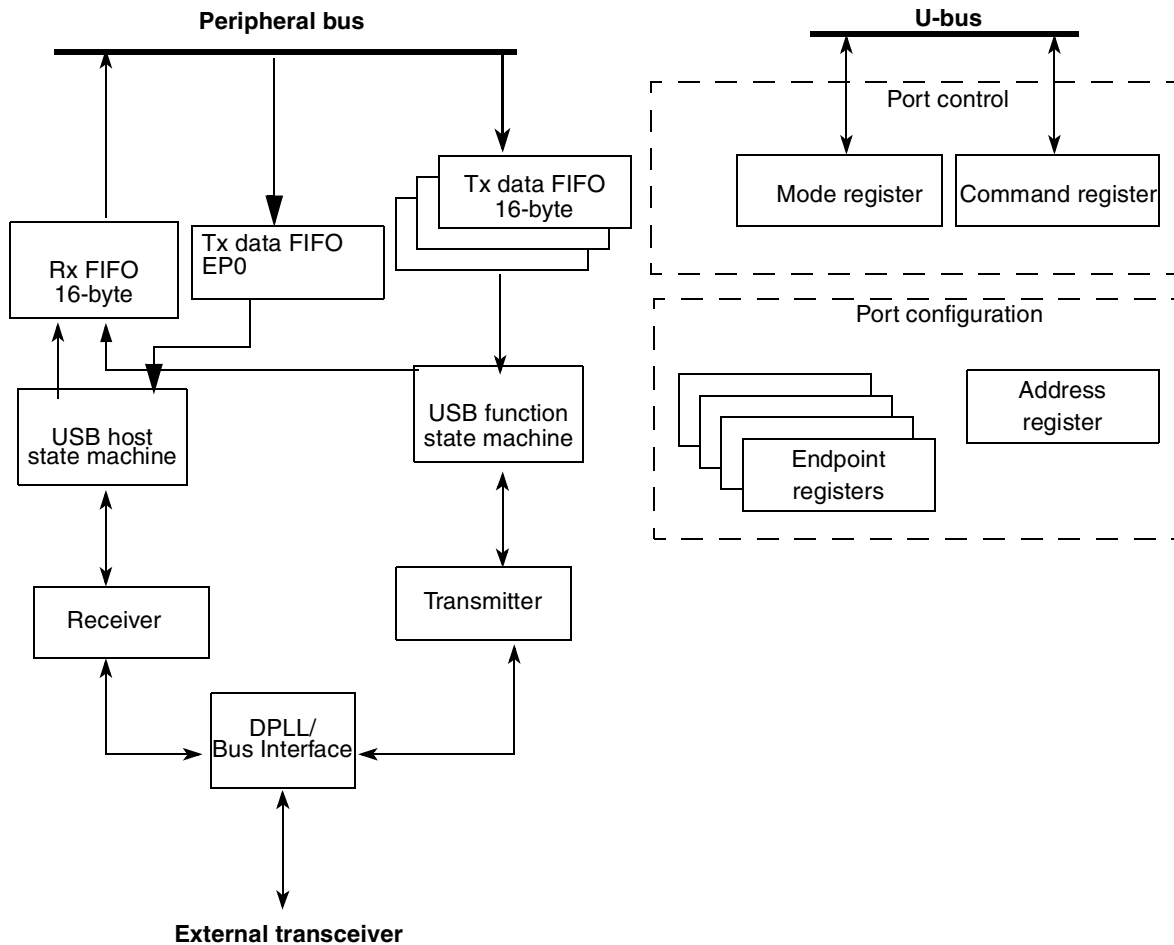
Peripheral bus

U-bus

Port control

Tx data FIFO 16-byte

Mode register

Command register

Tx data FIFO EP0

Rx FIFO 16-byte

Port configuration

Address register

USB function state machine

USB host state machine

Endpoint registers

Transmitter

Receiver

DPLL/ Bus Interface

External transceiver